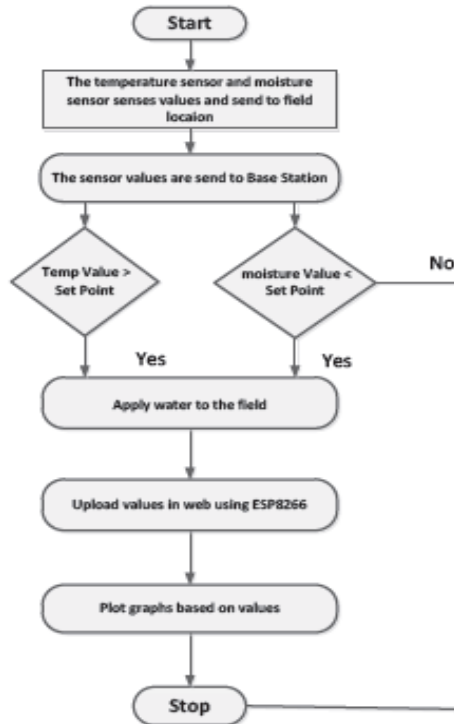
Start

The temperature sensor and moisture sensor senses values and send to field locaion

The sensor values are send to Base Station

Temp Value > Set Point

moisture Value < Set Point

No

Yes

Yes

Apply water to the field

Upload values in web using ESP8266

Plot graphs based on values

Stop